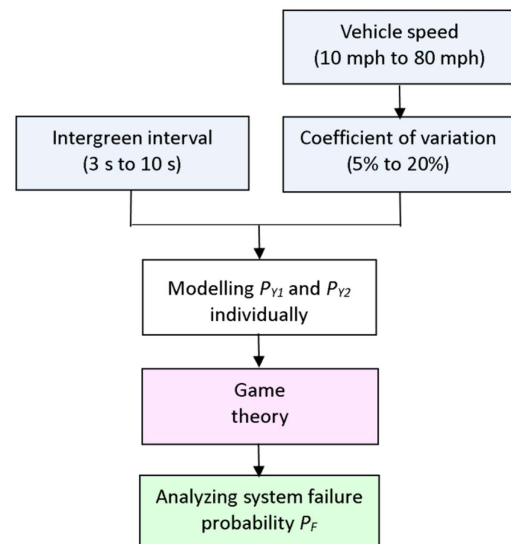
Vehicle speed
(10 mph to 80 mph)

Intergreen interval
(3 s to 10 s)

Coefficient of variation
(5% to 20%)

Modelling $P_{Y1}$ and $P_{Y2}$ individually

Game theory

Analyzing system failure probability $P_F$